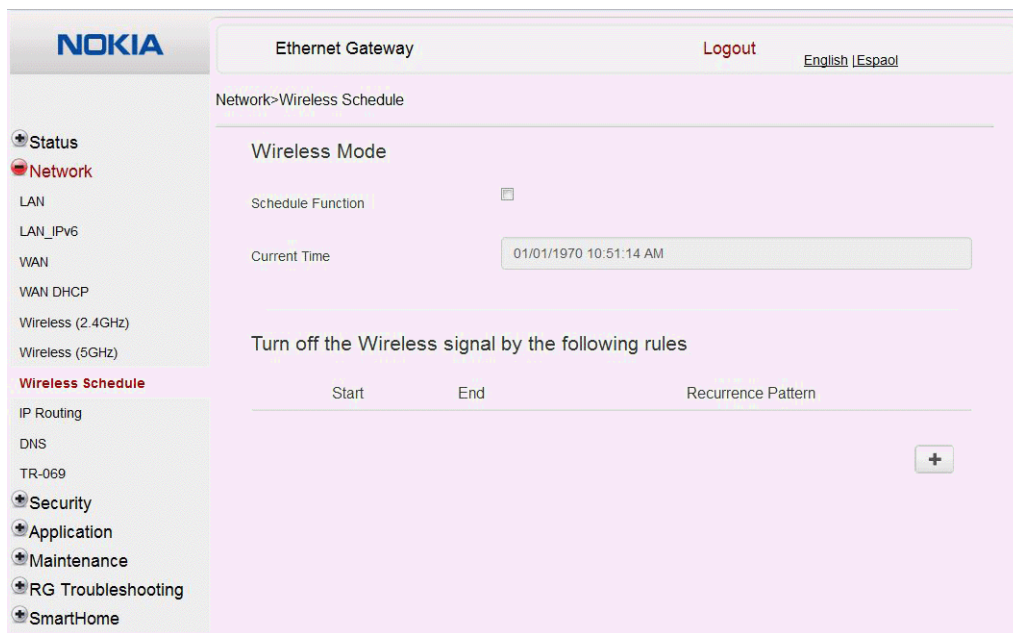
NOKIA

Ethernet Gateway

Logout

English |Espaol

Network>Wireless Schedule

Status
Network
LAN
LAN_IPv6
WAN
WAN DHCP
Wireless (2.4GHz)
Wireless (5GHz)
Wireless Schedule
IP Routing
DNS
TR-069
Security
Application
Maintenance
RG Troubleshooting
SmartHome

Wireless Mode

Schedule Function

Current Time

01/01/1970 10:51:14 AM

Turn off the Wireless signal by the following rules

| Start | End | Recurrence Pattern |
|---|---|---|

+